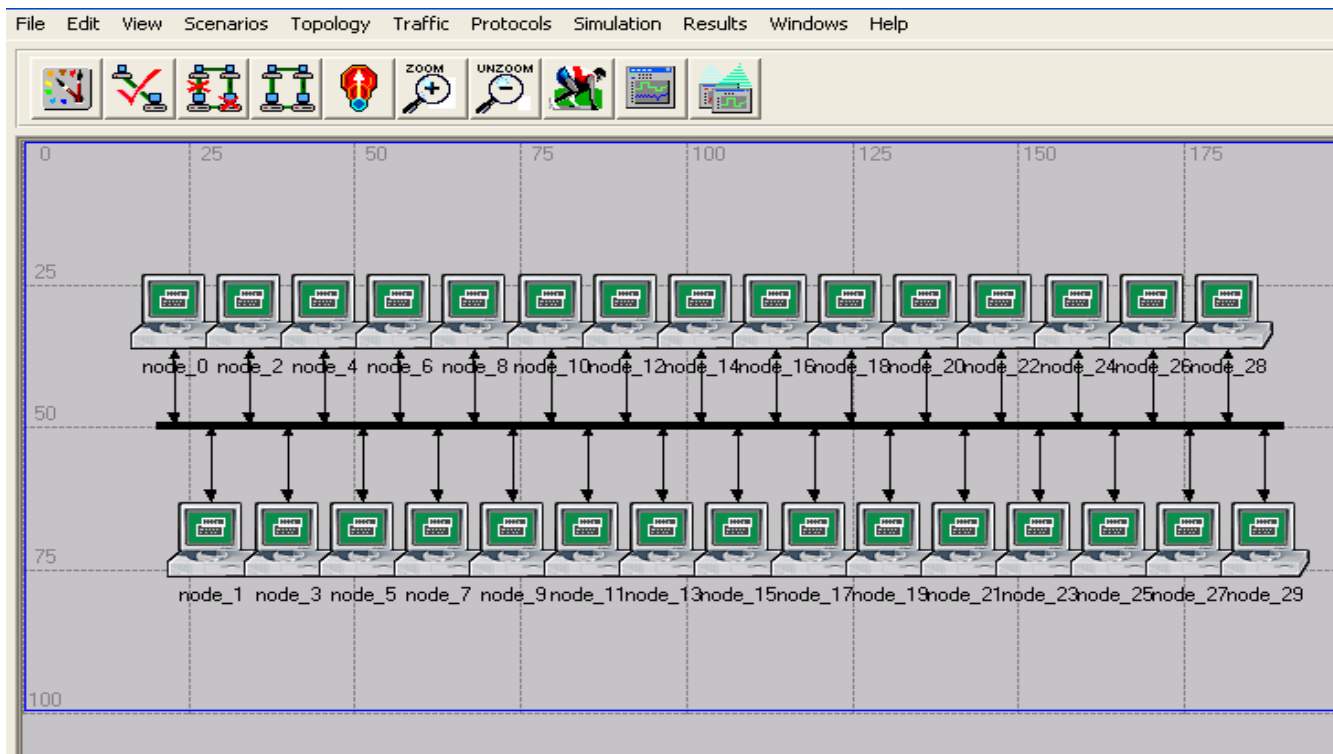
File Edit View Scenarios Topology Traffic Protocols Simulation Results Windows Help

ZOOM UNZOOM

0 25 50 75 100 125 150 175

25

node_0 node_2 node_4 node_6 node_8 node_10 node_12 node_14 node_16 node_18 node_20 node_22 node_24 node_26 node_28

50

node_1 node_3 node_5 node_7 node_9 node_11 node_13 node_15 node_17 node_19 node_21 node_23 node_25 node_27 node_29

75

100